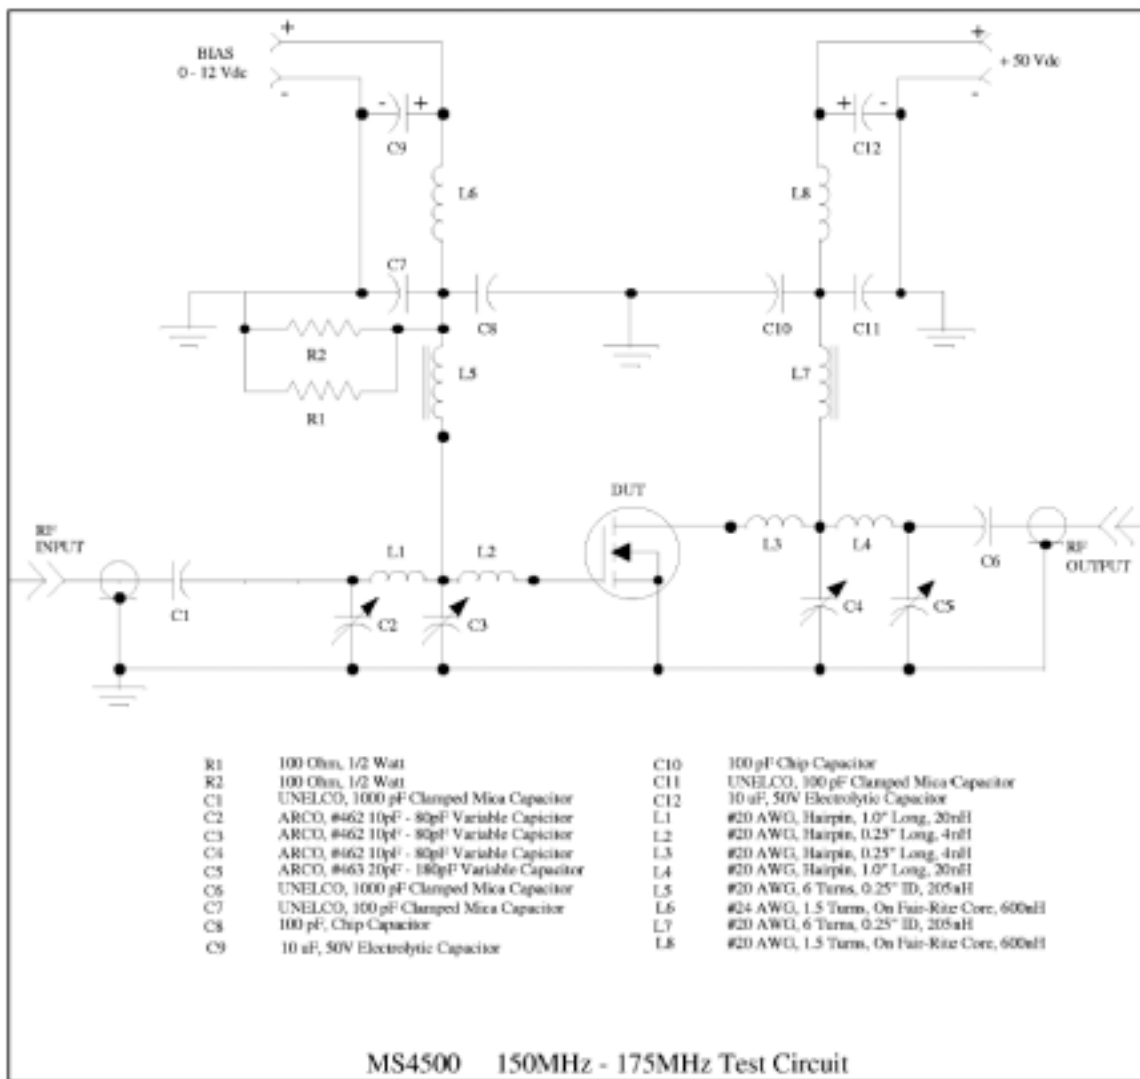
+
BIAS
0 - 12 Vdc
-

- +
C9
L6

+
+ 50 Vdc
-

+ -
C12
L8

C7
C8
R2
R1
L5

C10
C11
L7

DUT

RF
INPUT
C1
L1
L2
C2
C3

L3
L4
C4
C5
C6
RF
OUTPUT

| | | | |
|---|---|---|---|
| R1 | 100 Ohm, 1/2 Watt | C10 | 100 pF Chip Capacitor |
| R2 | 100 Ohm, 1/2 Watt | C11 | UNELCO, 100 pF Clamped Mica Capacitor |
| C1 | UNELCO, 1000 pF Clamped Mica Capacitor | C12 | 10 uF, 50V Electrolytic Capacitor |
| C2 | ARCO, #462 10pF - 80pF Variable Capicitor | L1 | #20 AWG, Hairpin, 1.0" Long, 20nH |
| C3 | ARCO, #462 10pF - 80pF Variable Capicitor | L2 | #20 AWG, Hairpin, 0.25" Long, 4nH |
| C4 | ARCO, #462 10pF - 80pF Variable Capicitor | L3 | #20 AWG, Hairpin, 0.25" Long, 4nH |
| C5 | ARCO, #463 20pF - 180pF Variable Capacitor | L4 | #20 AWG, Hairpin, 1.0" Long, 20nH |
| C6 | UNELCO, 1000 pF Clamped Mica Capacitor | L5 | #20 AWG, 6 Turns, 0.25" ID, 205nH |
| C7 | UNELCO, 100 pF Clamped Mica Capacitor | L6 | #24 AWG, 1.5 Turns, On Fair-Rite Core, 600nH |
| C8 | 100 pF, Chip Capacitor | L7 | #20 AWG, 6 Turns, 0.25" ID, 205nH |
| C9 | 10 uF, 50V Electrolytic Capacitor | L8 | #20 AWG, 1.5 Turns, On Fair-Rite Core, 600nH |

MS4500 150MHz - 175MHz Test Circuit